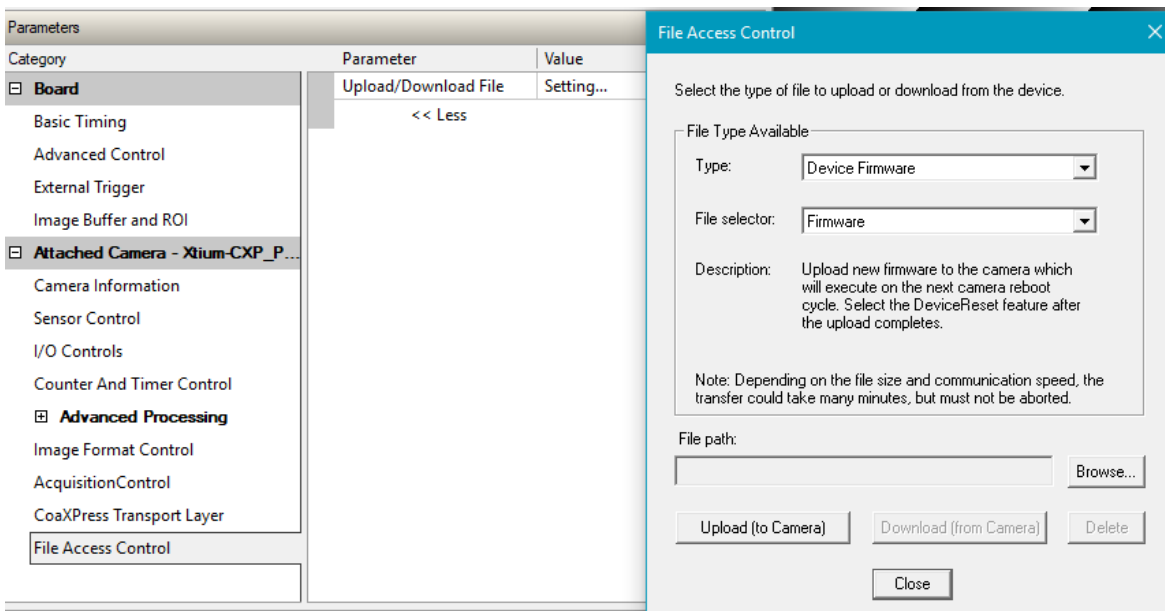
Parameters

Category

⊟ Board

Basic Timing

Advanced Control

External Trigger

Image Buffer and ROI

⊟ Attached Camera - Xtium-CXP_P...

Camera Information

Sensor Control

I/O Controls

Counter And Timer Control

⊞ Advanced Processing

Image Format Control

AcquisitionControl

CoaXPress Transport Layer

File Access Control

| Parameter | Value |
|---|---|
| Upload/Download File | Setting... |
| << Less | |

File Access Control

Select the type of file to upload or download from the device.

File Type Available

Type: Device Firmware

File selector: Firmware

Description: Upload new firmware to the camera which will execute on the next camera reboot cycle. Select the DeviceReset feature after the upload completes.

Note: Depending on the file size and communication speed, the transfer could take many minutes, but must not be aborted.

File path:

Browse...

Upload (to Camera) Download (from Camera) Delete

Close